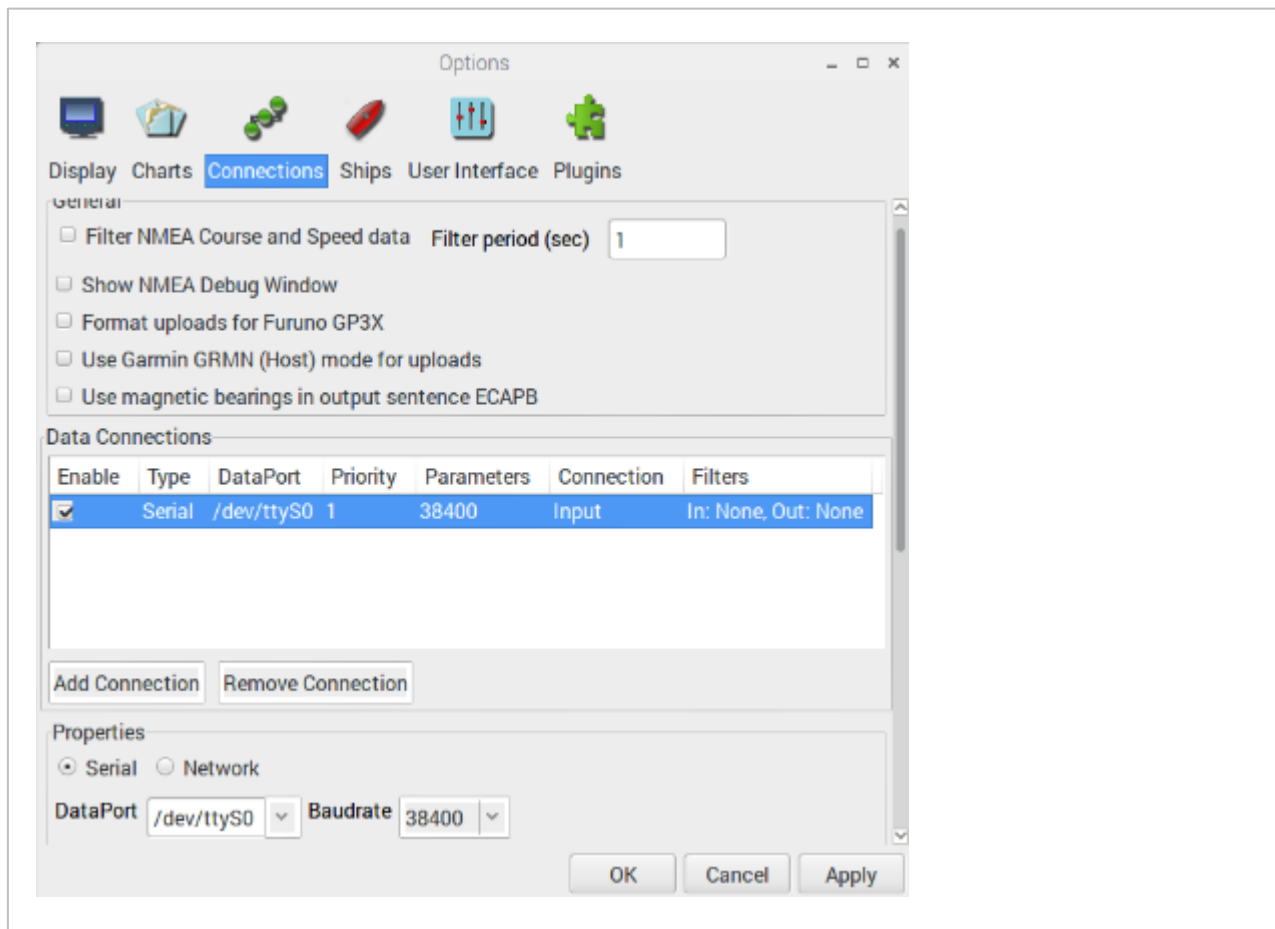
Options

Display Charts Connections Ships User Interface Plugins

General

Filter NMEA Course and Speed data Filter period (sec) 1

Show NMEA Debug Window

Format uploads for Furuno GP3X

Use Garmin GRMN (Host) mode for uploads

Use magnetic bearings in output sentence ECAPB

Data Connections

| Enable | Type | DataPort | Priority | Parameters | Connection | Filters |
|---|---|---|---|---|---|---|
| ☑ | Serial | /dev/ttyS0 | 1 | 38400 | Input | In: None, Out: None |

Add Connection Remove Connection

Properties

Serial Network

DataPort /dev/ttyS0 Baudrate 38400

OK Cancel Apply